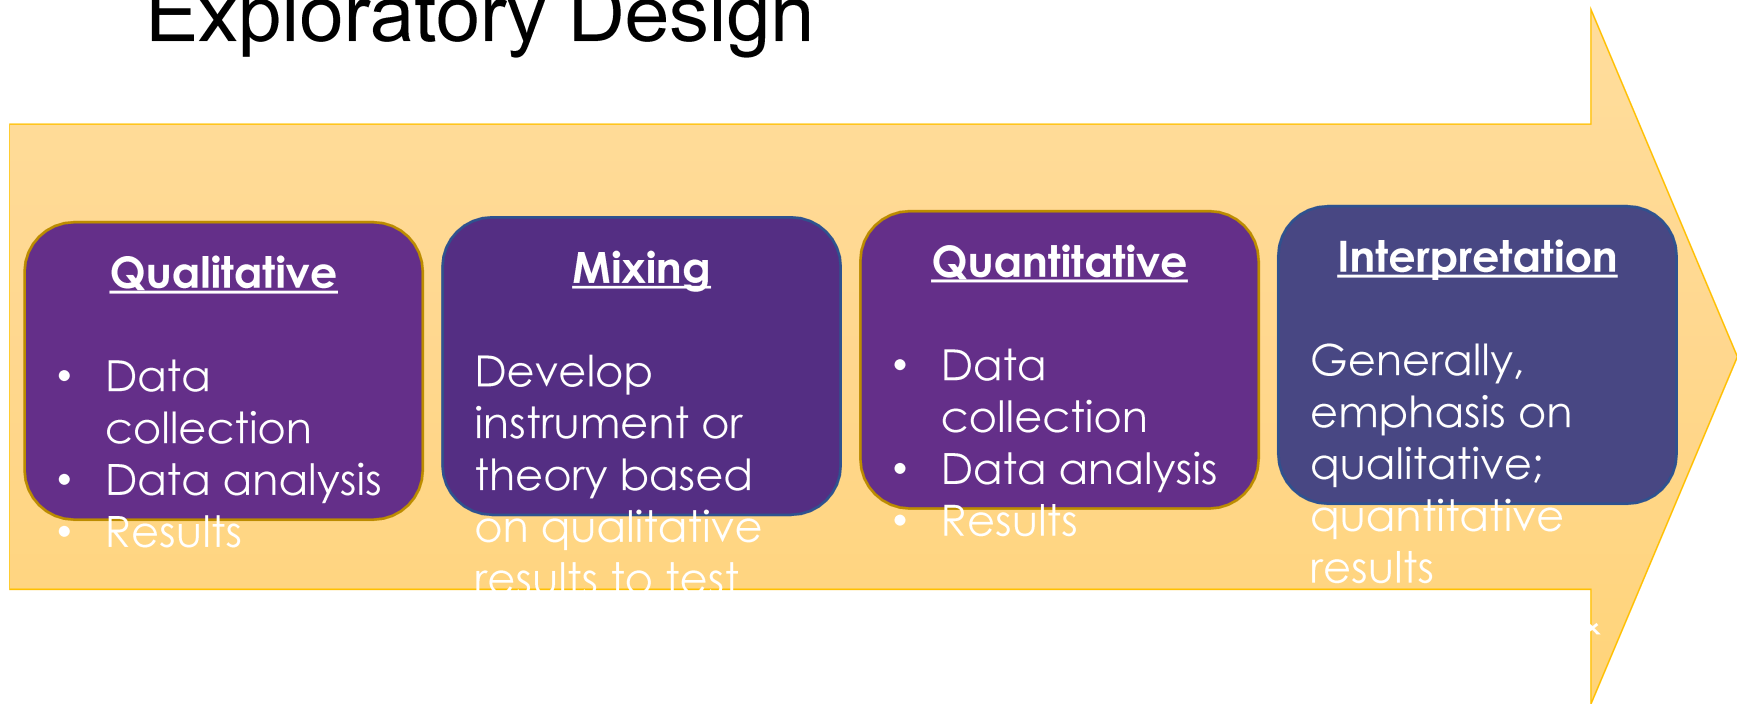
Exploratory Design

Qualitative

- Data collection
- Data analysis
- Results

Mixing

Develop instrument or theory based on qualitative results to test

Quantitative

- Data collection
- Data analysis
- Results

Interpretation

Generally, emphasis on qualitative; quantitative results